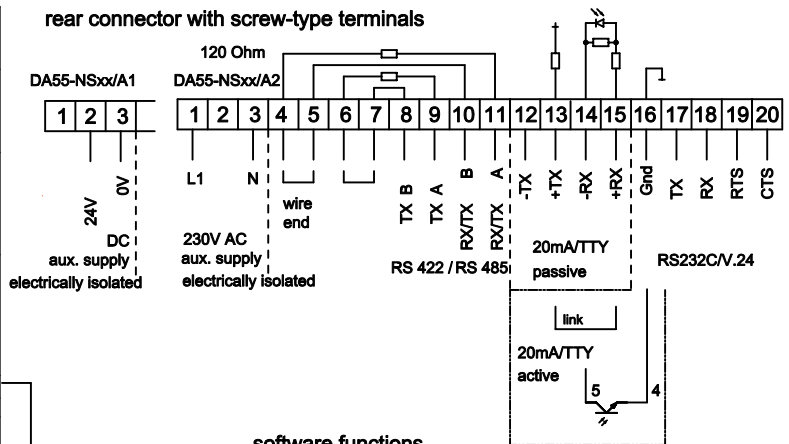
rear connector with screw-type terminals

120 Ohm

DA55-NSxx/A1

DA55-NSxx/A2

| 1 | 2 | 3 |
|---|---|---|

| 1 | 2 | 3 | 4 | 5 | 6 | 7 | 8 | 9 | 10 | 11 | 12 | 13 | 14 | 15 | 16 | 17 | 18 | 19 | 20 |
|---|---|---|---|---|---|---|---|---|---|---|---|---|---|---|---|---|---|---|---|

24V 0V

DC

aux. supply

electrically isolated

L1 N

wire end

230V AC

aux. supply

electrically isolated

TX B TX A RX/TX B RX/TX A

RS 422 / RS 485

-TX +TX -RX +RX

20mA/TTY

passive

Gnd TX RX RTS CTS

RS232C/V.24

link

20mA/TTY

active

5 4

software functions